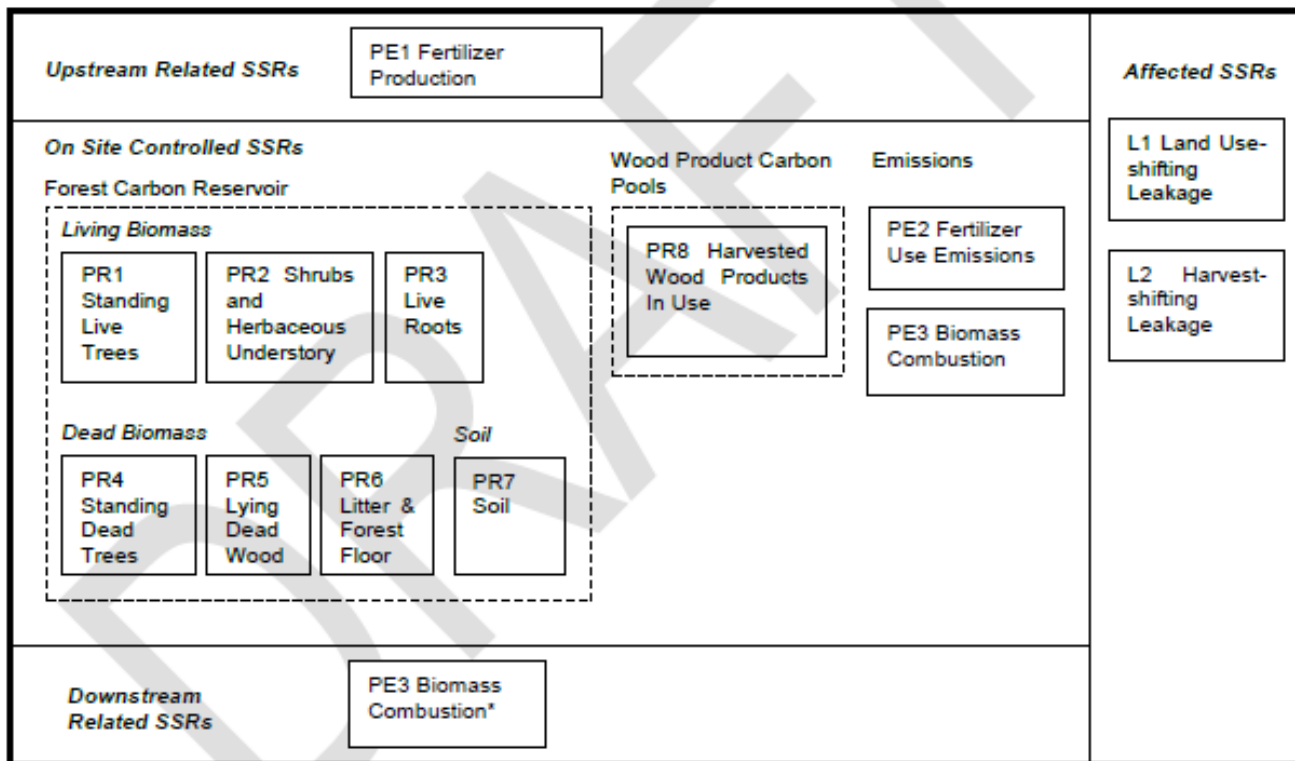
DRAFT

Upstream Related SSRs

PE1 Fertilizer Production

Affected SSRs

L1 Land Use-shifting Leakage

L2 Harvest-shifting Leakage

On Site Controlled SSRs

Forest Carbon Reservoir

Living Biomass

PR1 Standing Live Trees

PR2 Shrubs and Herbaceous Understory

PR3 Live Roots

Dead Biomass

PR4 Standing Dead Trees

PR5 Lying Dead Wood

PR6 Litter & Forest Floor

Soil

PR7 Soil

Wood Product Carbon Pools

PR8 Harvested Wood Products In Use

Emissions

PE2 Fertilizer Use Emissions

PE3 Biomass Combustion

Downstream Related SSRs

PE3 Biomass Combustion*